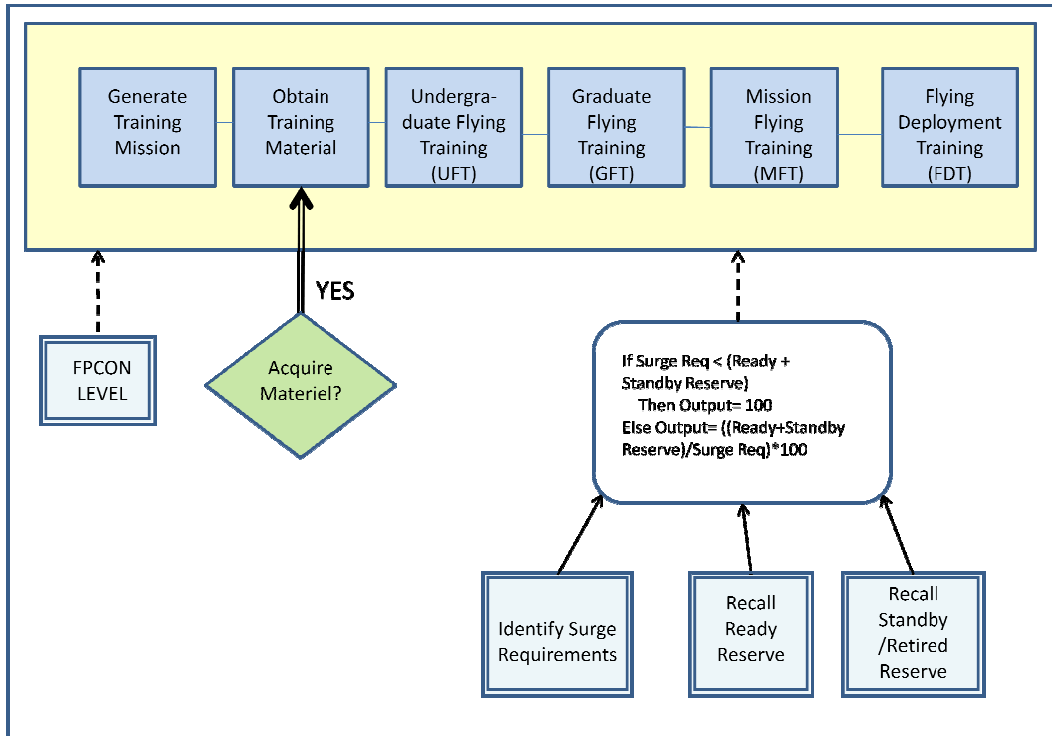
Generate Training Mission

Obtain Training Material

Undergraduate Flying Training (UFT)

Graduate Flying Training (GFT)

Mission Flying Training (MFT)

Flying Deployment Training (FDT)

YES

FPCON LEVEL

Acquire Materiel?

If Surge Req < (Ready + Standby Reserve)
Then Output= 100
Else Output= ((Ready+Standby Reserve)/Surge Req)*100

Identify Surge Requirements

Recall Ready Reserve

Recall Standby /Retired Reserve